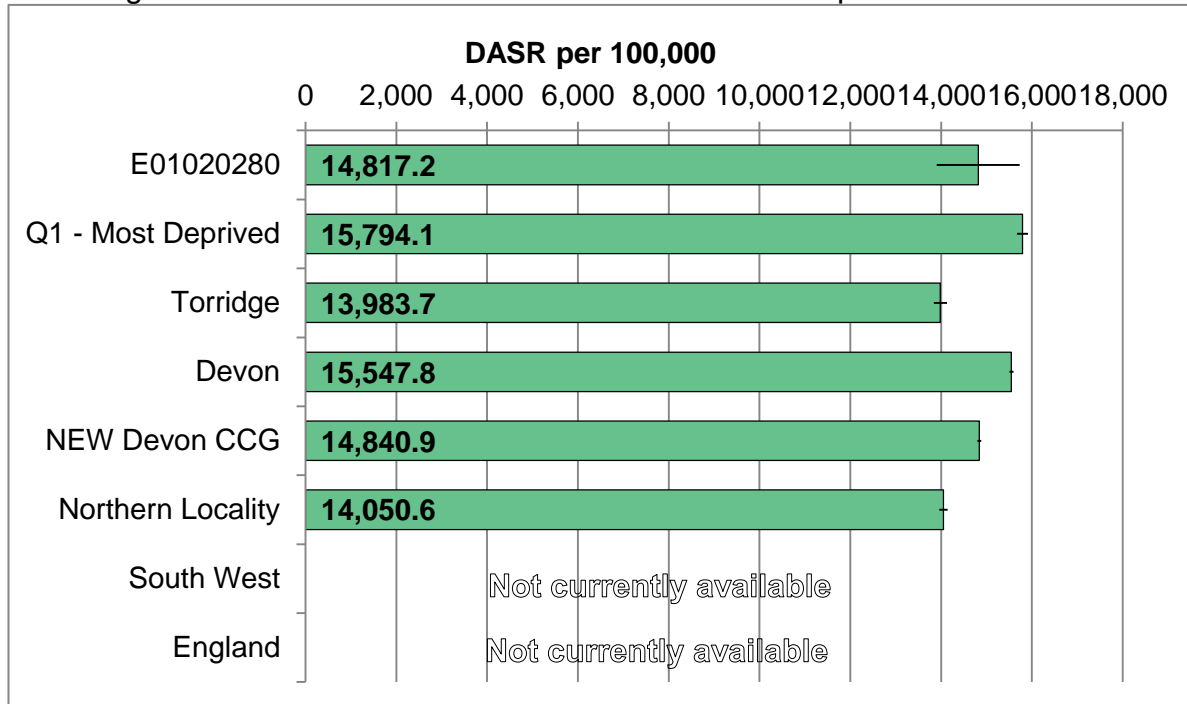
DASR per 100,000

0 2,000 4,000 6,000 8,000 10,000 12,000 14,000 16,000 18,000

E01020280 14,817.2
Q1 - Most Deprived 15,794.1
Torridge 13,983.7
Devon 15,547.8
NEW Devon CCG 14,840.9
Northern Locality 14,050.6
South West Not currently available
England Not currently available